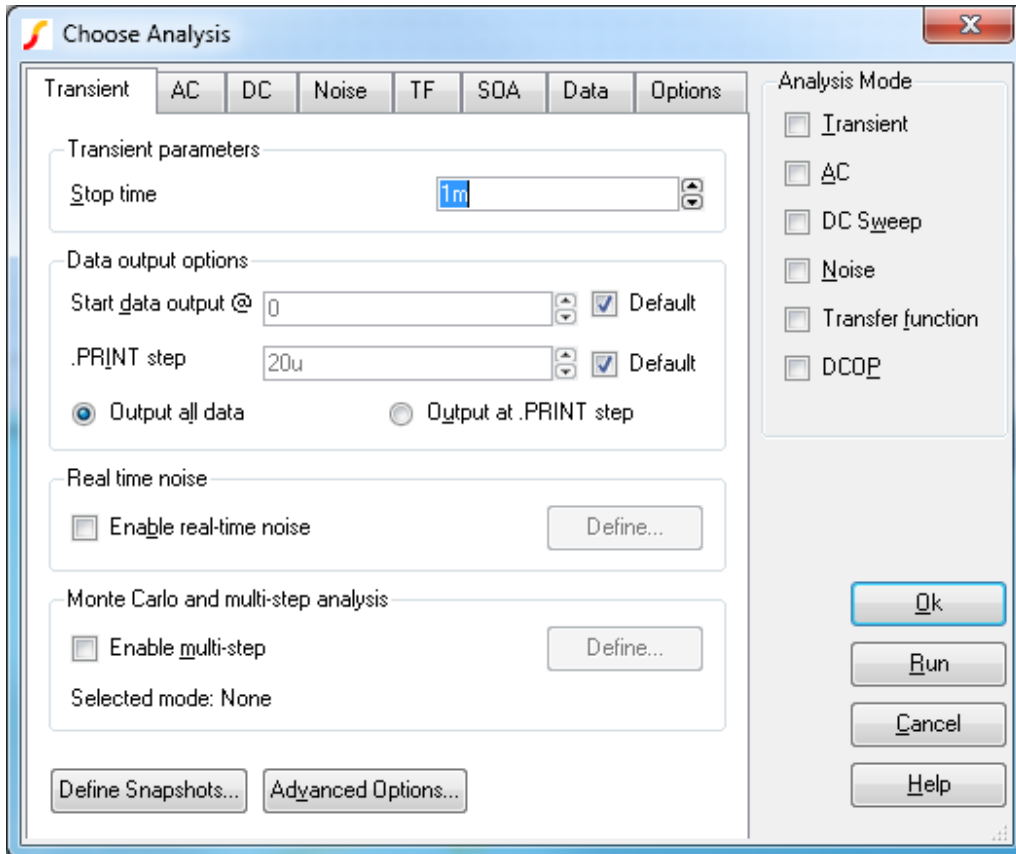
Choose Analysis

Transient
AC
DC
Noise
TF
SOA
Data
Options

Transient parameters
Stop time
1m

Data output options
Start data output @
0
Default
.PRINT step
20u
Default
Output all data
Output at .PRINT step

Real time noise
Enable real-time noise
Define...

Monte Carlo and multi-step analysis
Enable multi-step
Define...
Selected mode: None

Define Snapshots...
Advanced Options...

Analysis Mode
Transient
AC
DC Sweep
Noise
Transfer function
DCOP

Ok
Run
Cancel
Help